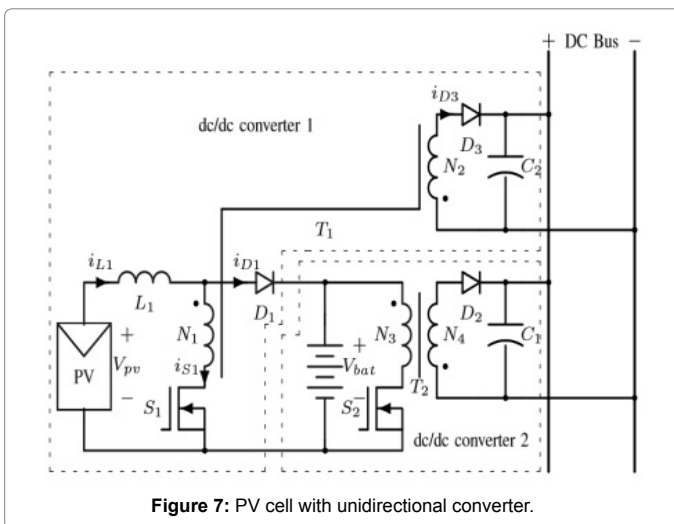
+ DC Bus −

dc/dc converter 1

$i_{D3}$

$D_3$

$N_2$

$C_2$

$T_1$

$i_{L1}$

$L_1$

$i_{D1}$

$D_1$

$N_1$

$i_{S1}$

+

$V_{pv}$

−

PV

$S_1$

+

$V_{bat}$

−

$S_2$

$N_3$

$T_2$

$N_4$

$D_2$

$C_1$

dc/dc converter 2

**Figure 7:** PV cell with unidirectional converter.